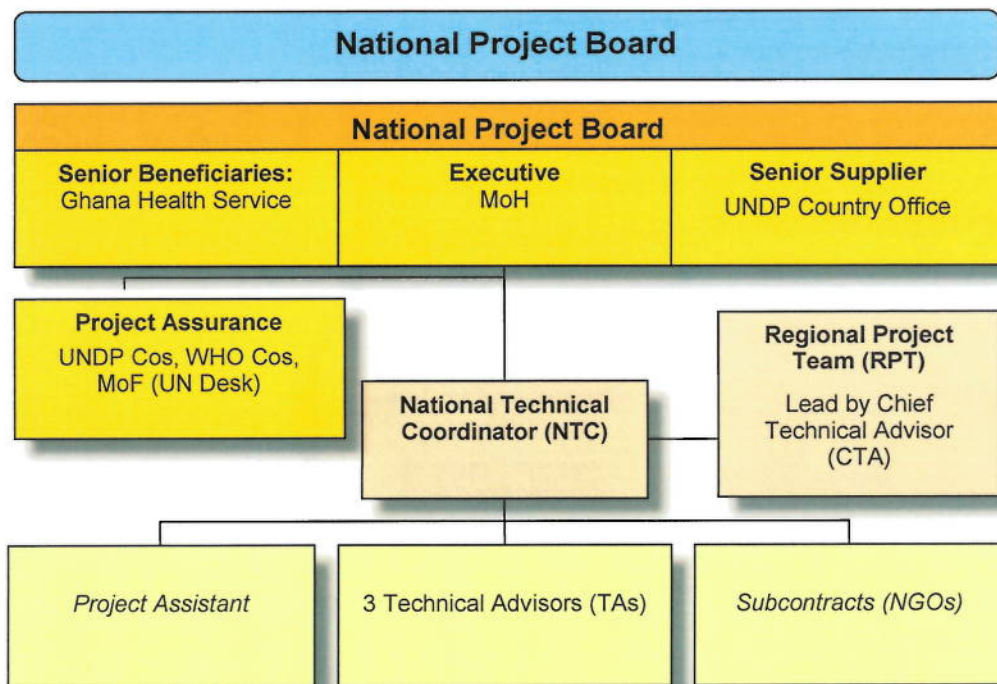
National Project Board

National Project Board

Senior Beneficiaries: Ghana Health Service

Executive MoH

Senior Supplier UNDP Country Office

Project Assurance UNDP Cos, WHO Cos, MoF (UN Desk)

National Technical Coordinator (NTC)

Regional Project Team (RPT) Lead by Chief Technical Advisor (CTA)

Project Assistant

3 Technical Advisors (TAs)

Subcontracts (NGOs)